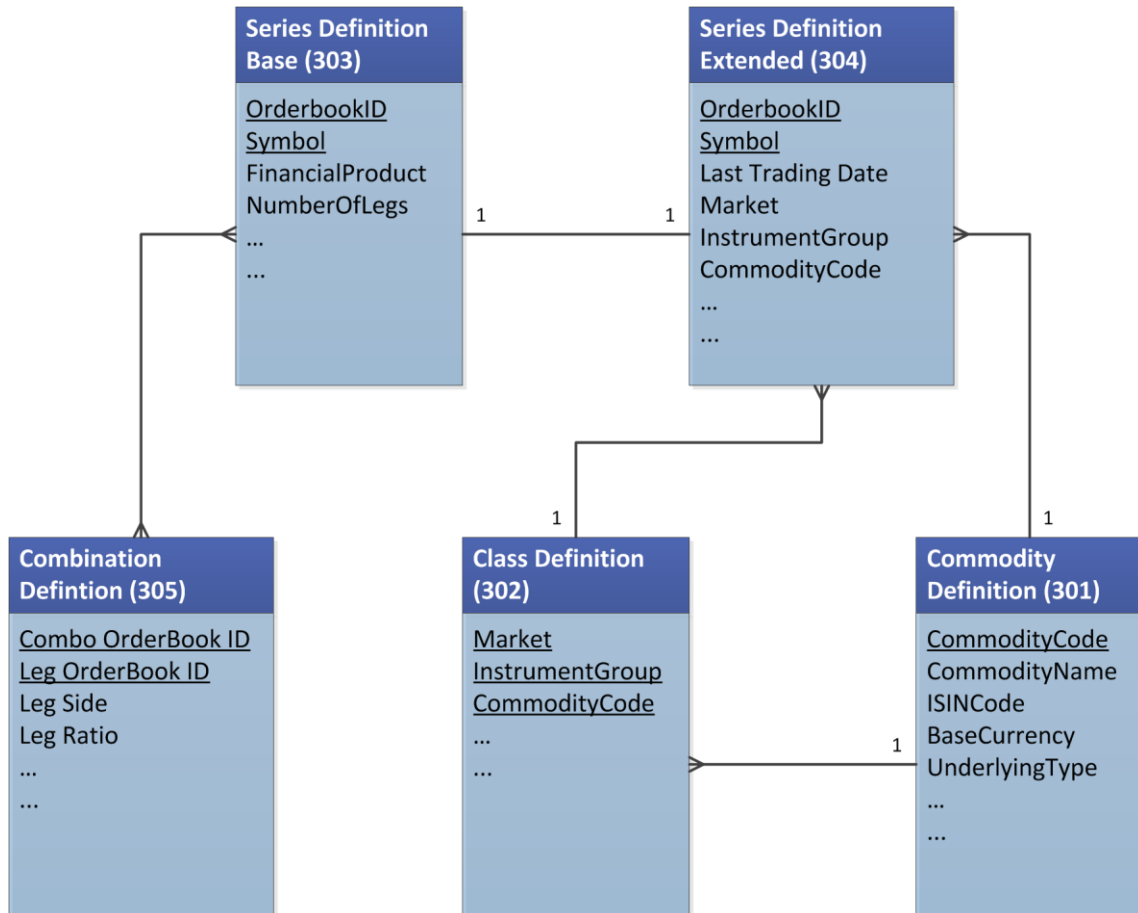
Series Definition Base (303)

OrderbookID
Symbol
FinancialProduct
NumberOfLegs
...
...

1

1

Series Definition Extended (304)

OrderbookID
Symbol
Last Trading Date
Market
InstrumentGroup
CommodityCode
...
...

1

1

1

Combination Defintion (305)

Combo OrderBook ID
Leg OrderBook ID
Leg Side
Leg Ratio
...
...

Class Definition (302)

Market
InstrumentGroup
CommodityCode
...
...

1

Commodity Definition (301)

CommodityCode
CommodityName
ISINCode
BaseCurrency
UnderlyingType
...
...